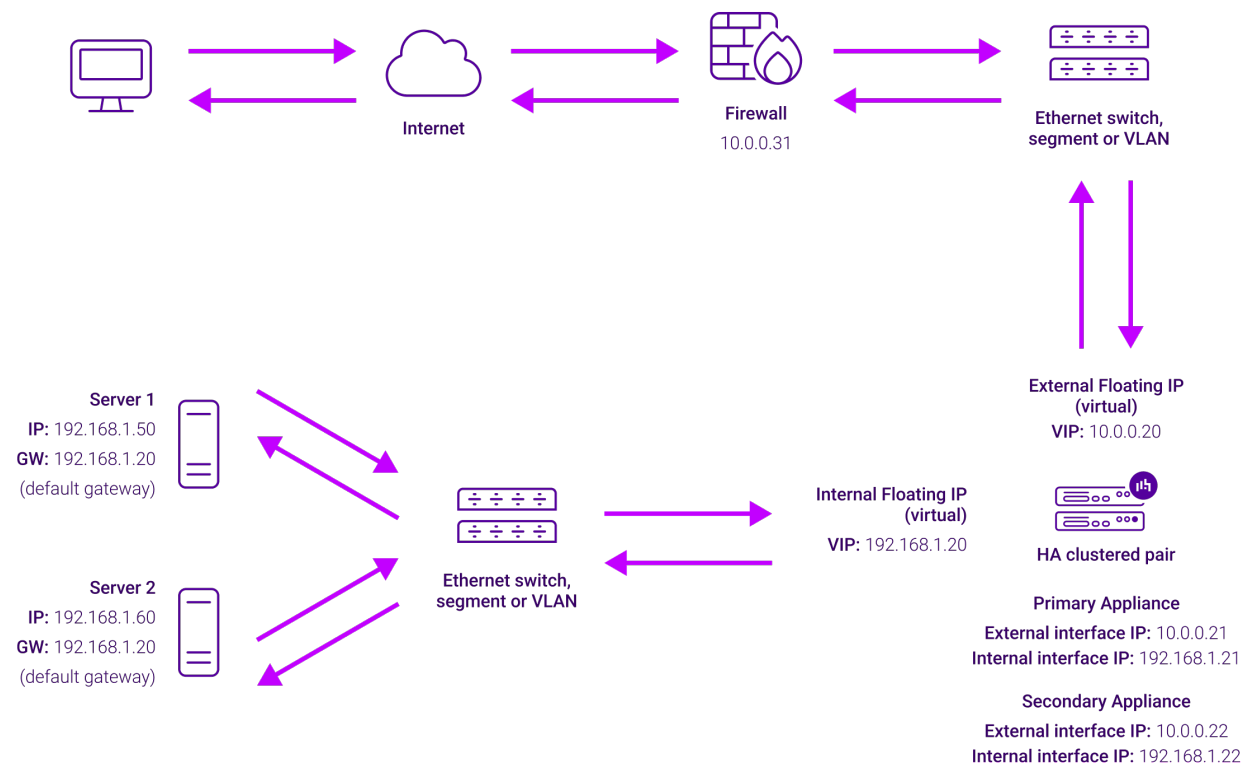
Internet

Firewall
10.0.0.31

Ethernet switch, segment or VLAN

External Floating IP (virtual)
VIP: 10.0.0.20

Server 1
IP: 192.168.1.50
GW: 192.168.1.20
(default gateway)

Server 2
IP: 192.168.1.60
GW: 192.168.1.20
(default gateway)

Ethernet switch, segment or VLAN

Internal Floating IP (virtual)
VIP: 192.168.1.20

HA clustered pair

Primary Appliance
External interface IP: 10.0.0.21
Internal interface IP: 192.168.1.21

Secondary Appliance
External interface IP: 10.0.0.22
Internal interface IP: 192.168.1.22